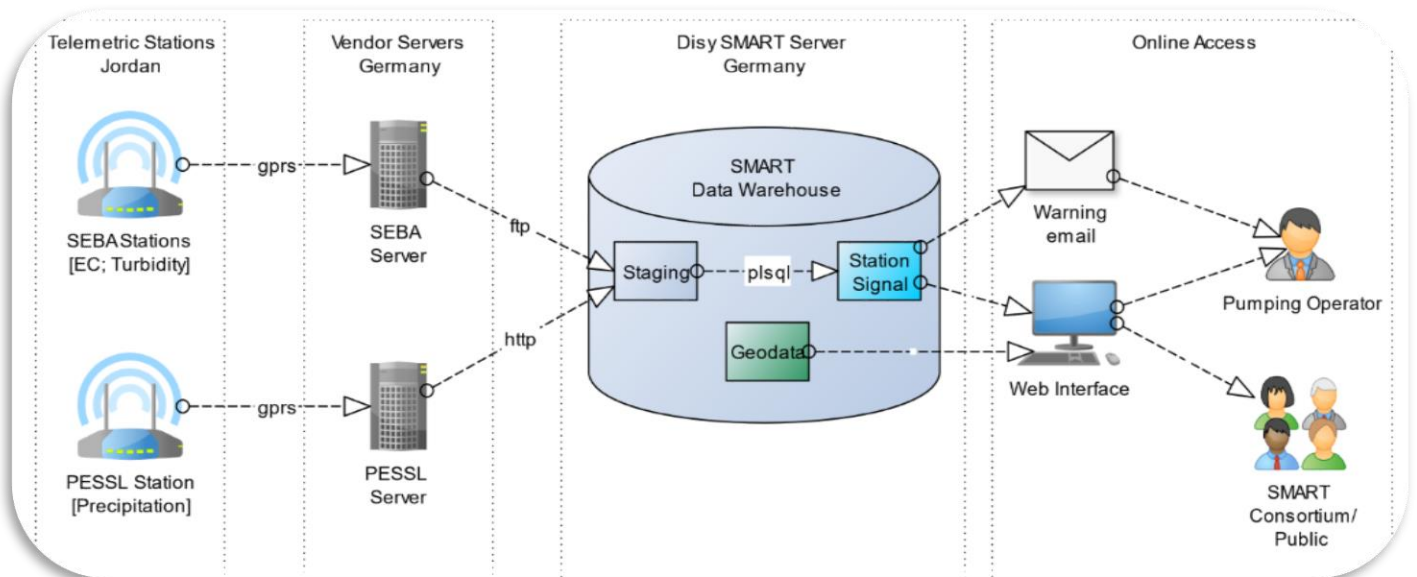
Telemetric Stations Jordan

SEBA Stations [EC; Turbidity]

gprs

PESSL Station [Precipitation]

gprs

Vendor Servers Germany

SEBA Server

PESSL Server

ftp

http

Disy SMART Server Germany

SMART Data Warehouse

Staging

plsql

Station Signal

Geodata

Online Access

Warning email

Web Interface

Pumping Operator

SMART Consortium/ Public